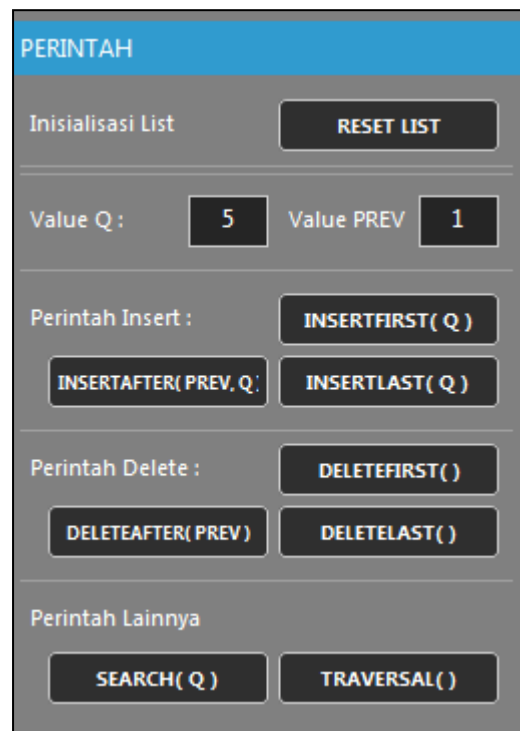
PERINTAH

Inisialisasi List
RESET LIST

Value Q : 5 Value PREV 1

Perintah Insert :
INSERTFIRST( Q )
INSERTAFTER( PREV, Q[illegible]
INSERTLAST( Q )

Perintah Delete :
DELETEFIRST( )
DELETEAFTER( PREV )
DELETELAST( )

Perintah Lainnya
SEARCH( Q )
TRAVERSAL( )